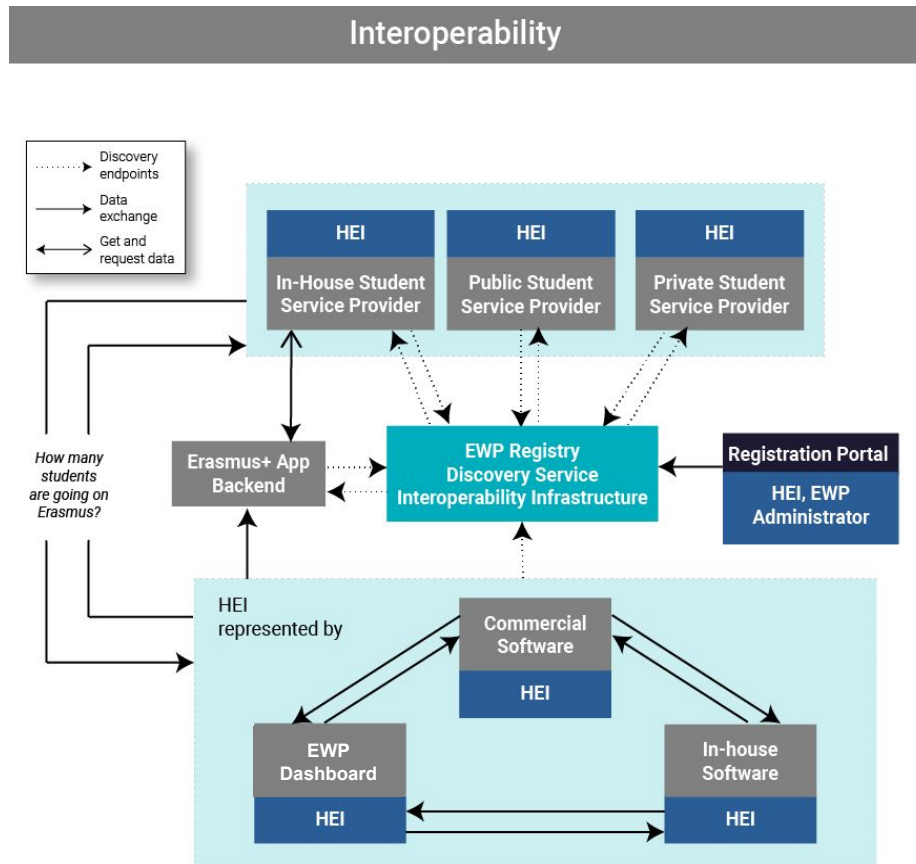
Interoperability

Discovery endpoints
Data exchange
Get and request data

HEI
In-House Student Service Provider

HEI
Public Student Service Provider

HEI
Private Student Service Provider

How many students are going on Erasmus?

Erasmus+ App Backend

EWP Registry Discovery Service Interoperability Infrastructure

Registration Portal
HEI, EWP Administrator

HEI represented by

Commercial Software
HEI

EWP Dashboard
HEI

In-house Software
HEI